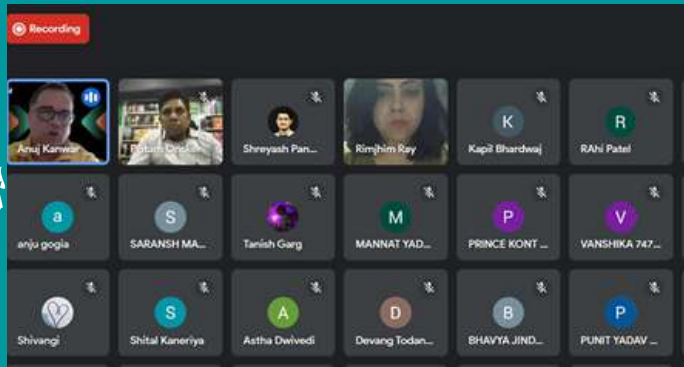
Recording

Anuj Kanwar
Pritam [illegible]
Shreyash Pan...
Rimjhim Ray
K
Kapil Bhardwaj
R
RAhi Patel

a
anju gogia
S
SARANSH MA...
Tanish Garg
M
MANNAT YAD...
P
PRINCE KONT ...
V
VANSHIKA 747...

Shivangi
S
Shital Kaneriya
A
Astha Dwivedi
D
Devang Todan...
B
BHAVYA JIND...
P
PUNIT YADAV ...